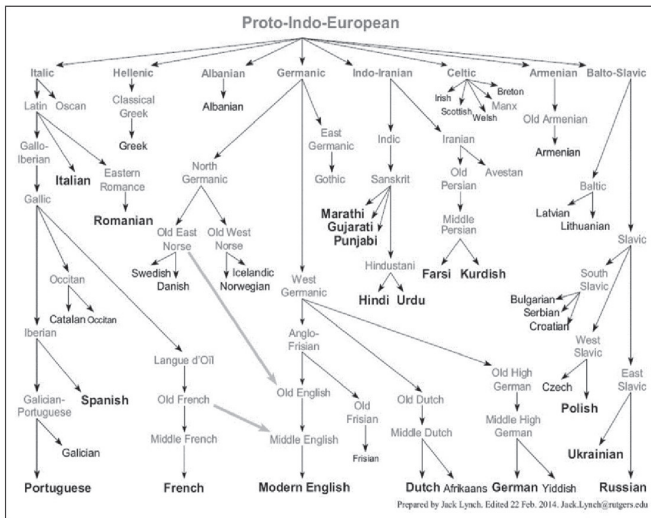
Proto-Indo-European

Italic
Latin
Oscan
Gallo-Iberian
Italian
Eastern Romance
Romanian
Gallic
Occitan
Catalan
Occitan
Iberian
Galician-Portuguese
Spanish
Galician
Portuguese
Langue d'Oïl
Old French
Middle French
French

Hellenic
Classical Greek
Greek

Albanian
Albanian

Germanic
North Germanic
East Germanic
Gothic
Old East Norse
Old West Norse
Swedish
Danish
Icelandic
Norwegian
West Germanic
Anglo-Frisian
Old English
Old Frisian
Frisian
Middle English
Modern English
Old Dutch
Middle Dutch
Dutch
Afrikaans
Old High German
Middle High German
German
Yiddish

Indo-Iranian
Indic
Sanskrit
Marathi
Gujarati
Punjabi
Hindustani
Hindi
Urdu
Iranian
Old Persian
Avestan
Middle Persian
Farsi
Kurdish

Celtic
Irish
Breton
Manx
Scottish
Welsh

Armenian
Old Armenian
Armenian

Balto-Slavic
Baltic
Latvian
Lithuanian
Slavic
South Slavic
Bulgarian
Serbian
Croatian
West Slavic
Czech
Polish
East Slavic
Ukrainian
Russian

Prepared by Jack Lynch. Edited 22 Feb. 2014. Jack.Lynch@rutgers.edu